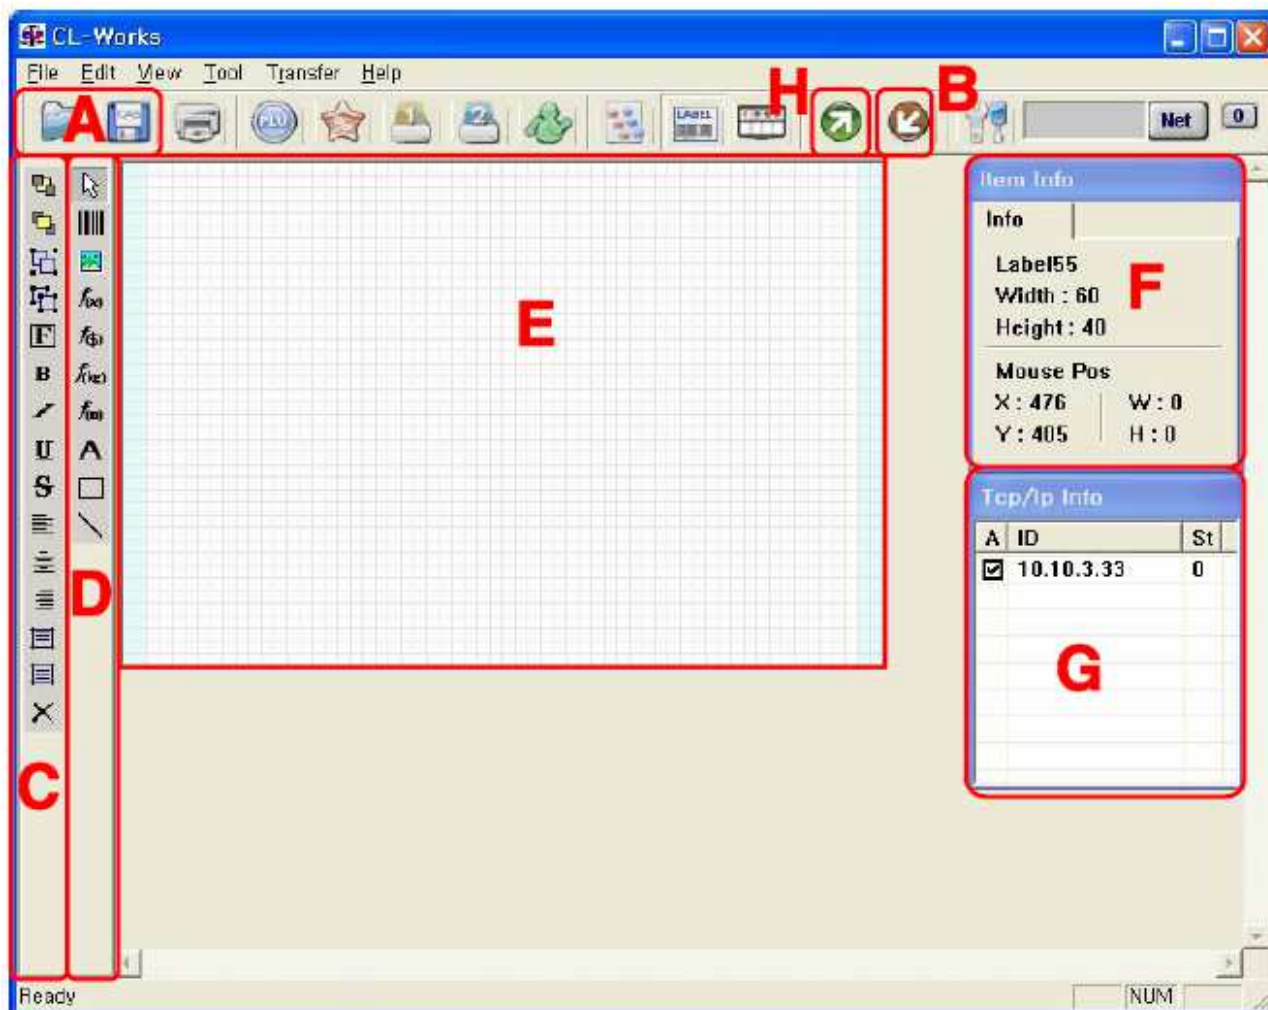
CL-Works

File Edit View Tool Transfer Help

A H B

Net 0

C D E

Item Info

Info

Label55
Width : 60
Height : 40

F

Mouse Pos
X : 476 W : 0
Y : 405 H : 0

Tcp/Ip Info

| A | ID | St |
|---|---|---|
| ☑ | 10.10.3.33 | 0 |

G

Ready NUM